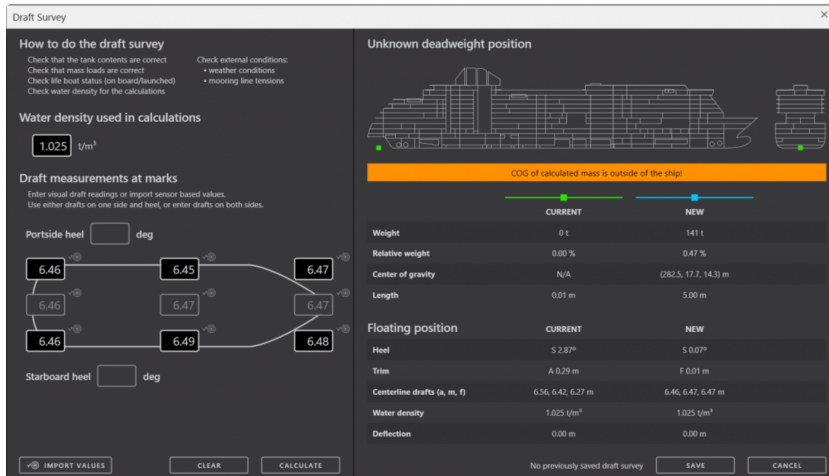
Draft Survey

How to do the draft survey

Check that the tank contents are correct
Check that mass loads are correct
Check life boat status (on board/launched)
Check water density for the calculations

Check external conditions:
• weather conditions
• mooring line tensions

Water density used in calculations

1.025 t/m³

Draft measurements at marks

Enter visual draft readings or import sensor based values.
Use either drafts on one side and heel, or enter drafts on both sides.

Portside heel deg

6.46 6.45 6.47
6.46 6.47 6.47
6.46 6.49 6.48

Starboard heel deg

IMPORT VALUES CLEAR CALCULATE

Unknown deadweight position

COG of calculated mass is outside of the ship!

| | CURRENT | NEW |
|---|---|---|
| Weight | 0 t | 141 t |
| Relative weight | 0.00 % | 0.47 % |
| Center of gravity | N/A | (282.5, 17.7, 14.3) m |
| Length | 0.01 m | 5.00 m |

| Floating position | CURRENT | NEW |
|---|---|---|
| Heel | S 2.87° | S 0.07° |
| Trim | A 0.29 m | F 0.01 m |
| Centerline drafts (a, m, f) | 6.56, 6.42, 6.27 m | 6.46, 6.47, 6.47 m |
| Water density | 1.025 t/m³ | 1.025 t/m³ |
| Deflection | 0.00 m | 0.00 m |

No previously saved draft survey SAVE CANCEL